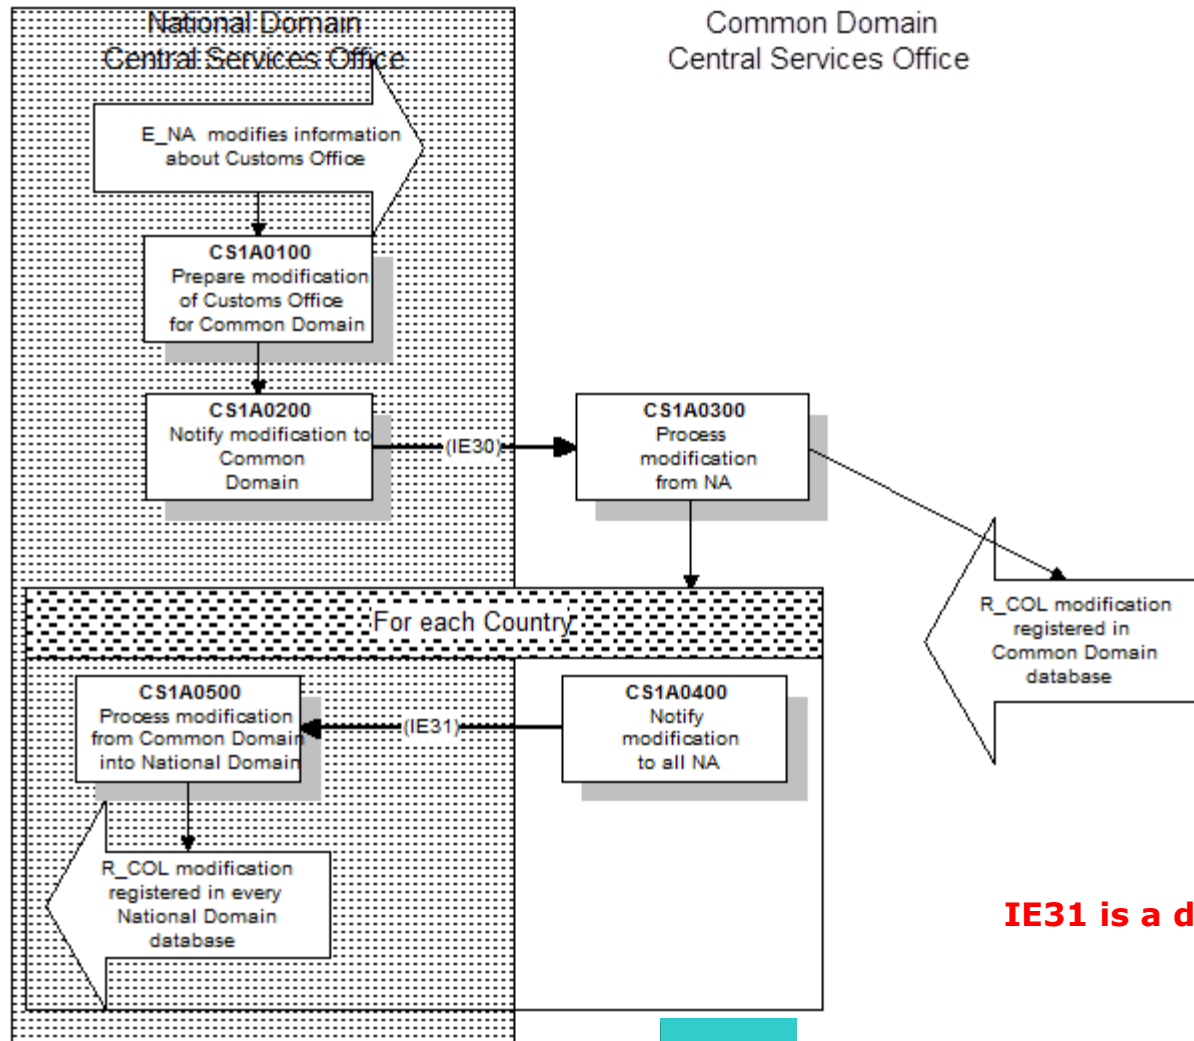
National Domain
Central Services Office

Common Domain
Central Services Office

E_NA modifies information about Customs Office

CS1A0100
Prepare modification of Customs Office for Common Domain

CS1A0200
Notify modification to Common Domain

(IE30)

CS1A0300
Process modification from NA

R_COL modification registered in Common Domain database

For each Country

CS1A0500
Process modification from Common Domain into National Domain

(IE31)

CS1A0400
Notify modification to all NA

R_COL modification registered in every National Domain database

IE31 is a d